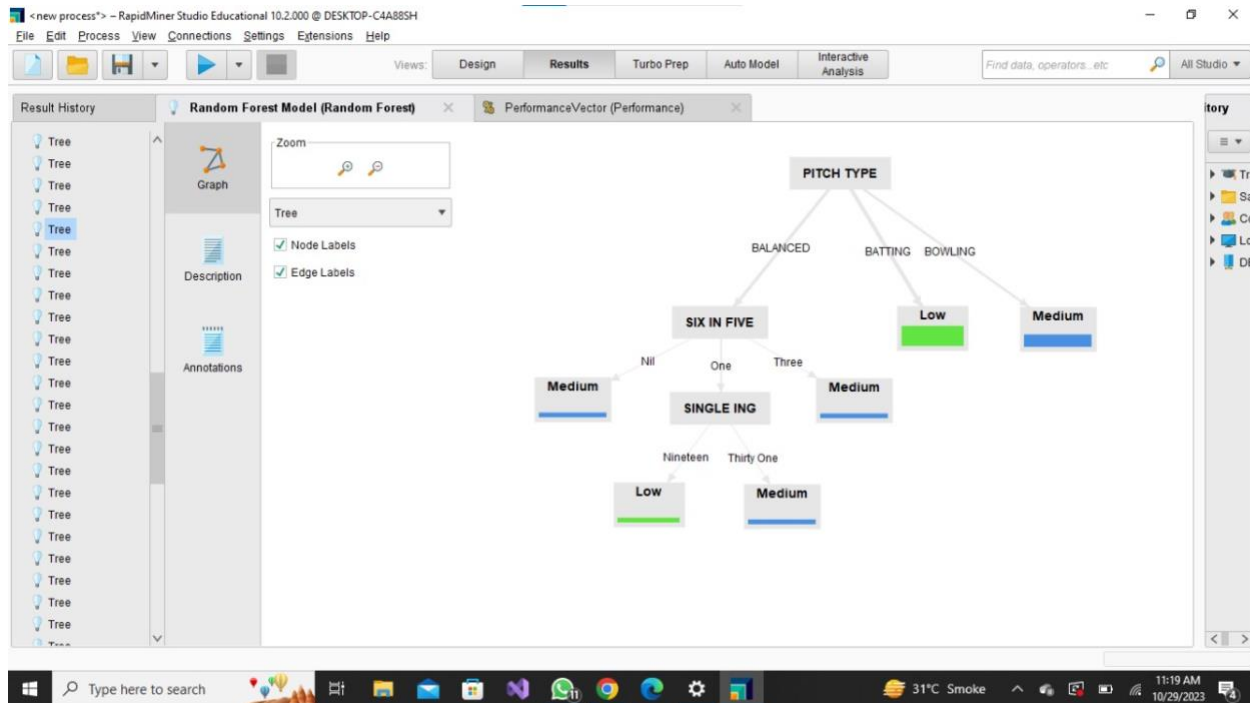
<new process*> – RapidMiner Studio Educational 10.2.000 @ DESKTOP-C4A88SH

File Edit Process View Connections Settings Extensions Help

Views: Design Results Turbo Prep Auto Model Interactive Analysis

Find data, operators...etc

All Studio

Result History

Random Forest Model (Random Forest)

PerformanceVector (Performance)

tory

Tree
Tree
Tree
Tree
Tree
Tree
Tree
Tree
Tree
Tree
Tree
Tree
Tree
Tree
Tree
Tree
Tree
Tree
Tree
Tree
Tree
Tree
Tree

Graph

Description

Annotations

Zoom

Tree

Node Labels

Edge Labels

PITCH TYPE

BALANCED

BATTING

BOWLING

SIX IN FIVE

Low

Medium

Nil

One

Three

Medium

SINGLE ING

Medium

Nineteen

Thirty One

Low

Medium

Type here to search

31°C Smoke

11:19 AM
10/29/2023